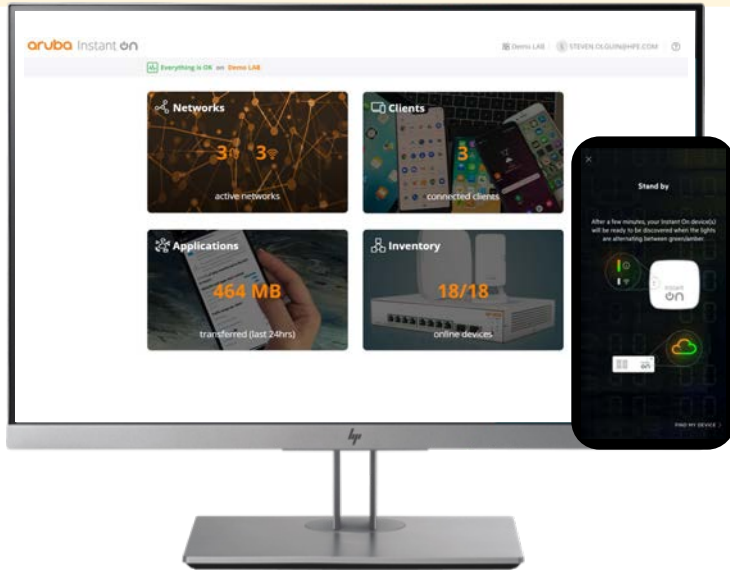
aruba Instant On

Demo LAB STEVEN.OLGUIN@HPE.COM ?

Everything is OK on Demo LAB

Networks

3 3

active networks

Clients

3

connected clients

Applications

464 MB

transferred (last 24hrs)

Inventory

18/18

online devices

Stand by

After a few minutes, your Instant On device(s) will be ready to be discovered when the lights are alternating between green/amber.

Instant On

FIND MY DEVICE